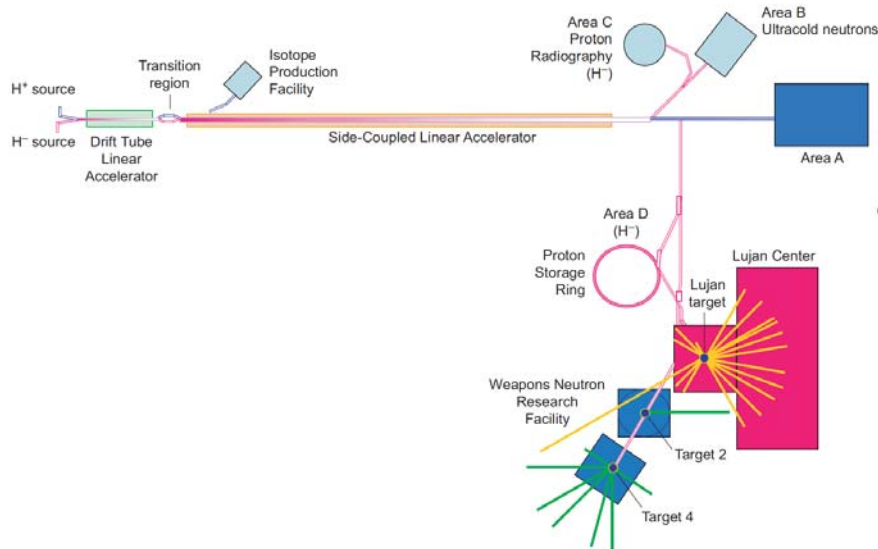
Area C Proton Radiography (H$^-$)

Area B Ultracold neutrons

Isotope Production Facility

Transition region

H$^+$ source

H$^-$ source

Drift Tube Linear Accelerator

Side-Coupled Linear Accelerator

Area A

Area D (H$^-$)

Proton Storage Ring

Lujan Center

Lujan target

Weapons Neutron Research Facility

Target 2

Target 4